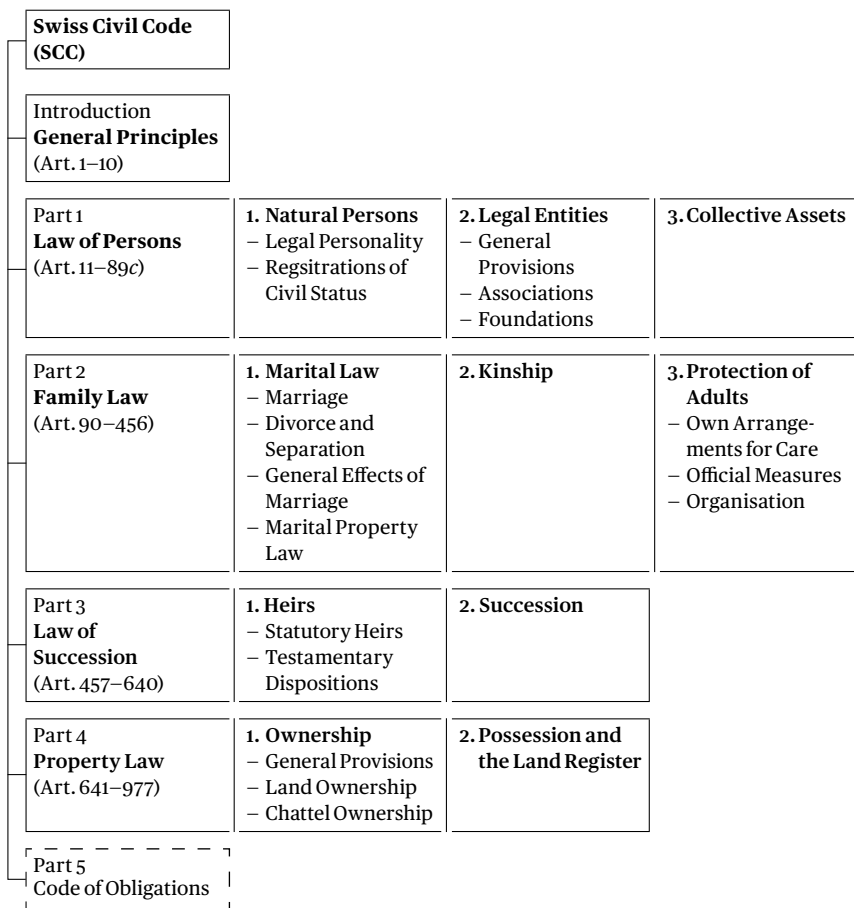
**Swiss Civil Code (SCC)**

Introduction
**General Principles**
(Art. 1–10)

Part 1
**Law of Persons**
(Art. 11–89*c*)

**1. Natural Persons**
– Legal Personality
– Regsitrations of Civil Status

**2. Legal Entities**
– General Provisions
– Associations
– Foundations

**3. Collective Assets**

Part 2
**Family Law**
(Art. 90–456)

**1. Marital Law**
– Marriage
– Divorce and Separation
– General Effects of Marriage
– Marital Property Law

**2. Kinship**

**3. Protection of Adults**
– Own Arrangements for Care
– Official Measures
– Organisation

Part 3
**Law of Succession**
(Art. 457–640)

**1. Heirs**
– Statutory Heirs
– Testamentary Dispositions

**2. Succession**

Part 4
**Property Law**
(Art. 641–977)

**1. Ownership**
– General Provisions
– Land Ownership
– Chattel Ownership

**2. Possession and the Land Register**

Part 5
Code of Obligations